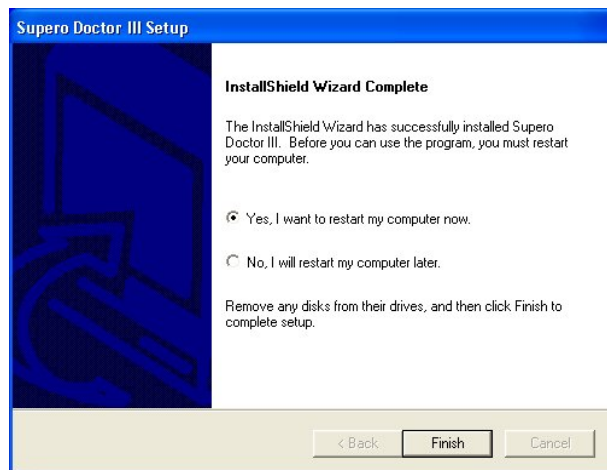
Supero Doctor III Setup

InstallShield Wizard Complete

The InstallShield Wizard has successfully installed Supero Doctor III. Before you can use the program, you must restart your computer.

Yes, I want to restart my computer now.

No, I will restart my computer later.

Remove any disks from their drives, and then click Finish to complete setup.

< Back

Finish

Cancel